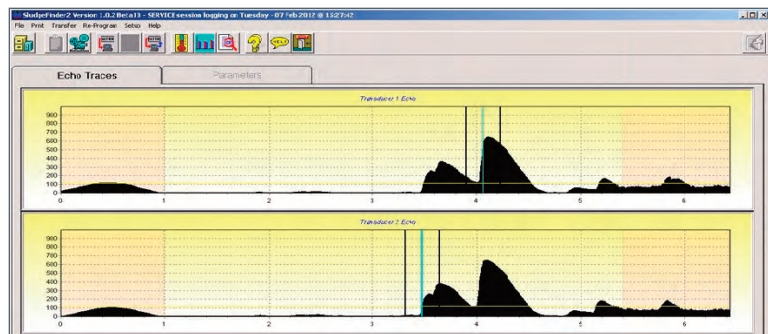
SludgeFinder2 Version 1.0.2 Beta13 - SERVICE session logging on Tuesday - 07 Feb 2012 @ 13:27:42

File Print Transfer Re-Program Setup Help

Echo Traces

Parameters

Transducer 1 Echo

900
800
700
600
500
400
300
200
100
0

0 1 2 3 4 5 6

Transducer 2 Echo

900
800
700
600
500
400
300
200
100
0

0 1 2 3 4 5 6